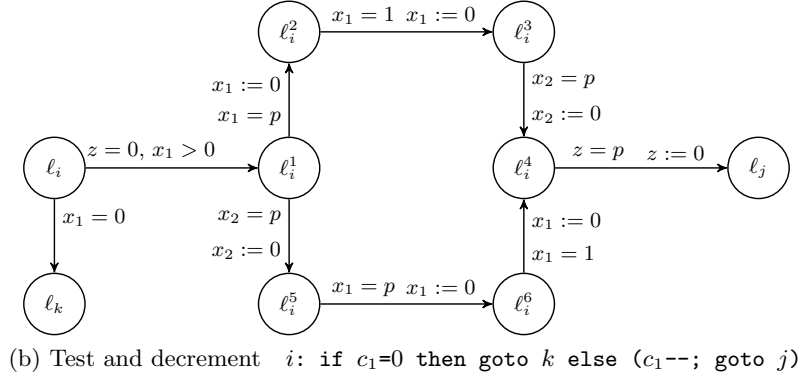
$\ell_i^2$ $x_1 = 1$ $x_1 := 0$ $\ell_i^3$

$x_1 := 0$

$x_1 = p$

$x_2 = p$

$x_2 := 0$

$\ell_i$ $z = 0,\ x_1 > 0$ $\ell_i^1$

$\ell_i^4$ $z = p$ $z := 0$ $\ell_j$

$x_1 = 0$

$x_2 = p$

$x_2 := 0$

$x_1 := 0$

$x_1 = 1$

$\ell_k$

$\ell_i^5$ $x_1 = p$ $x_1 := 0$ $\ell_i^6$

(b) Test and decrement $i$: if $c_1$=0 then goto $k$ else ($c_1$--; goto $j$)